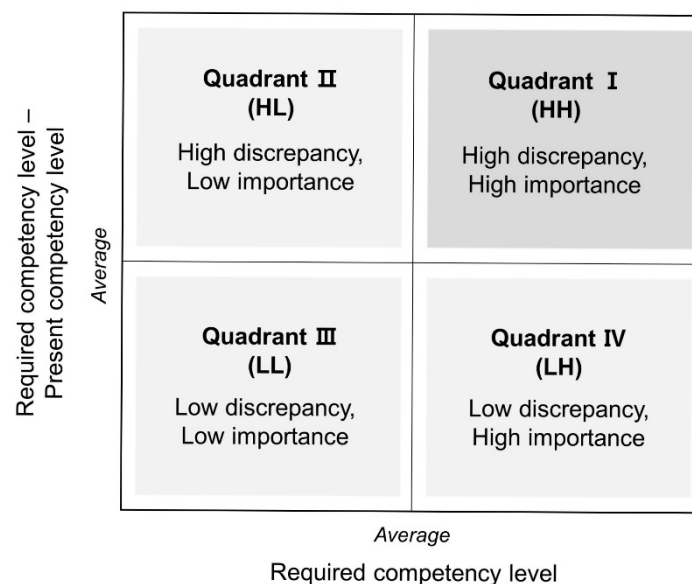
Required competency level – Present competency level

Average

Quadrant II
(HL)
High discrepancy, Low importance

Quadrant I
(HH)
High discrepancy, High importance

Quadrant III
(LL)
Low discrepancy, Low importance

Quadrant IV
(LH)
Low discrepancy, High importance

Average

Required competency level